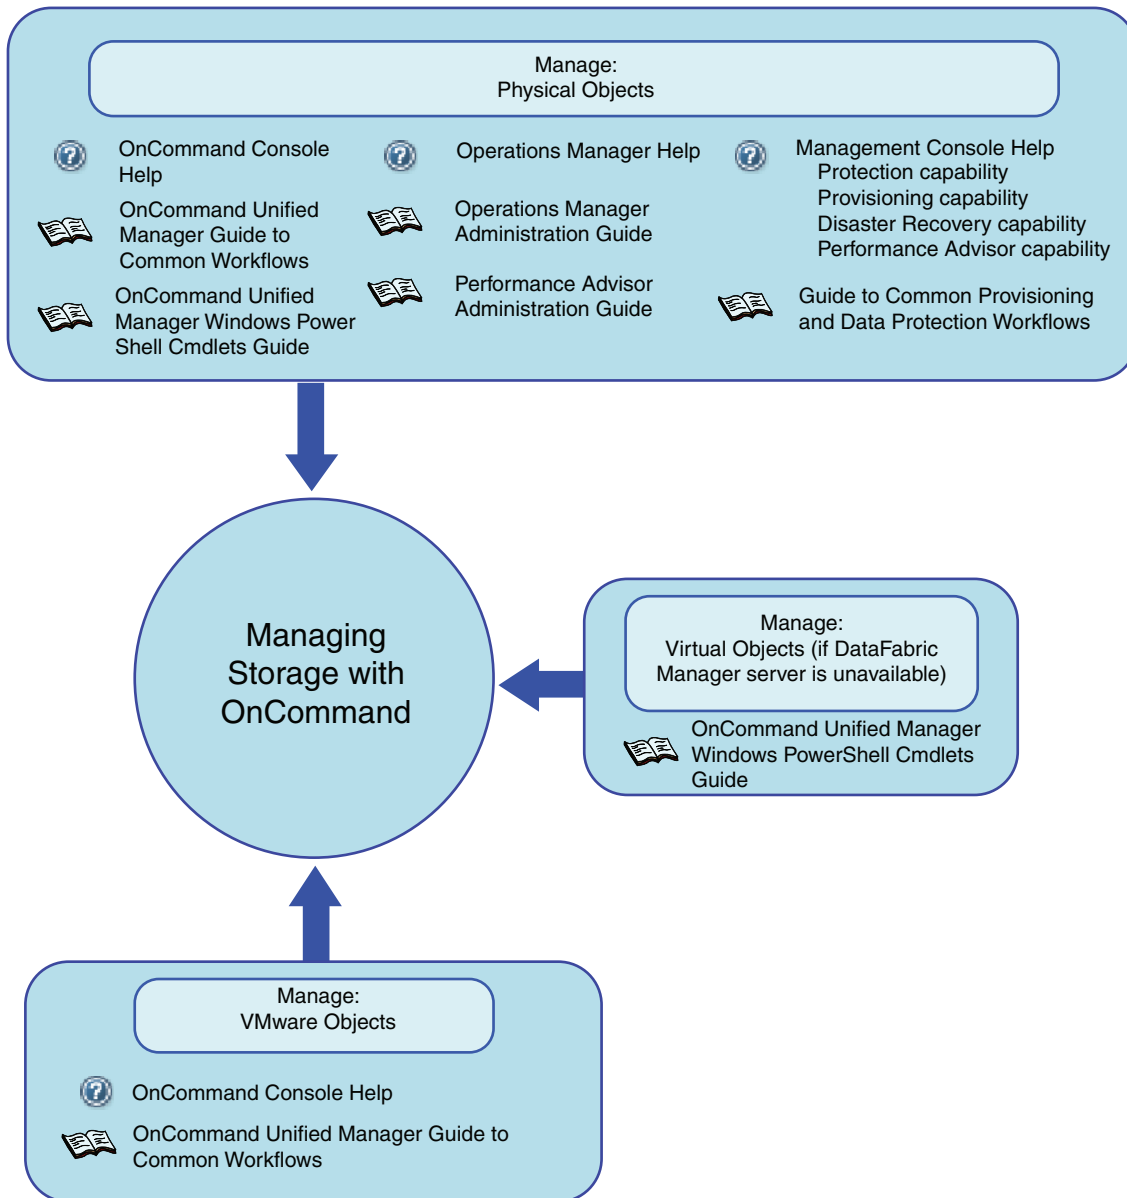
Manage:
Physical Objects

OnCommand Console Help

OnCommand Unified Manager Guide to Common Workflows

OnCommand Unified Manager Windows Power Shell Cmdlets Guide

Operations Manager Help

Operations Manager Administration Guide

Performance Advisor Administration Guide

Management Console Help
Protection capability
Provisioning capability
Disaster Recovery capability
Performance Advisor capability

Guide to Common Provisioning and Data Protection Workflows

Managing Storage with OnCommand

Manage:
Virtual Objects (if DataFabric Manager server is unavailable)

OnCommand Unified Manager Windows PowerShell Cmdlets Guide

Manage:
VMware Objects

OnCommand Console Help

OnCommand Unified Manager Guide to Common Workflows